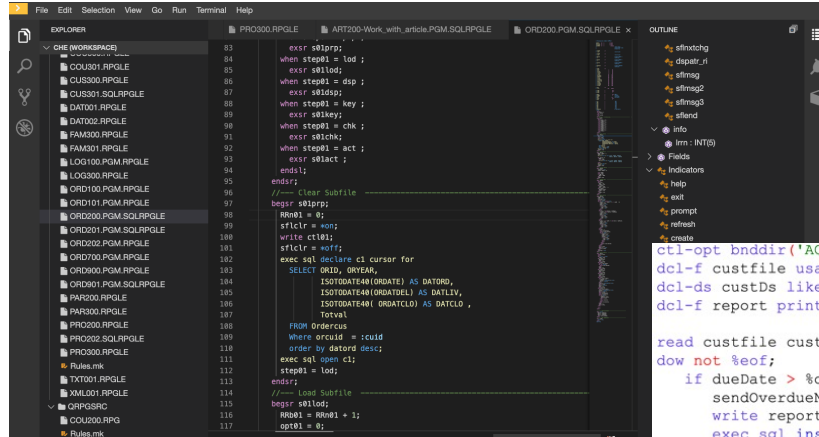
File Edit Selection View Go Run Terminal Help

EXPLORER

CHE (WORKSPACE)
COU301.RPGLE
CUS300.RPGLE
CUS301.SQLRPGLE
DAT001.RPGLE
DAT002.RPGLE
FAM300.RPGLE
FAM301.RPGLE
LOG100.PGM.RPGLE
LOG300.RPGLE
ORD100.PGM.RPGLE
ORD101.PGM.RPGLE
ORD200.PGM.SQLRPGLE
ORD201.PGM.SQLRPGLE
ORD202.PGM.RPGLE
ORD700.PGM.RPGLE
ORD900.PGM.RPGLE
ORD901.PGM.SQLRPGLE
PAR200.RPGLE
PAR300.RPGLE
PRO200.RPGLE
PRO202.SQLRPGLE
PRO300.RPGLE
Rules.mk
TXT001.RPGLE
XML001.RPGLE
QRPGSRC
COU200.RPG
Rules.mk

PRO300.RPGLE
ART200-Work_with_article.PGM.SQLRPGLE
ORD200.PGM.SQLRPGLE

83 exsr s01prp;
84 when step01 = lod ;
85 exsr s01lod;
86 when step01 = dsp ;
87 exsr s01dsp;
88 when step01 = key ;
89 exsr s01key;
90 when step01 = chk ;
91 exsr s01chk;
92 when step01 = act ;
93 exsr s01act ;
94 endsl;
95 endsr;
96 //--- Clear Subfile ---
97 begsr s01prp;
98 RRn01 = 0;
99 sflclr = *on;
100 write ctl01;
101 sflclr = *off;
102 exec sql declare c1 cursor for
103 SELECT ORID, ORYEAR,
104 ISOTODATE40(ORDATE) AS DATORD,
105 ISOTODATE40(ORDATDEL) AS DATLIV,
106 ISOTODATE40( ORDATCLO) AS DATCLO ,
107 Totval
108 FROM Ordercus
109 Where orcuid = :cuid
110 order by datord desc;
111 exec sql open c1;
112 step01 = lod;
113 endsr;
114 //--- Load Subfile ---
115 begsr s01lod;
116 RRb01 = RRn01 + 1;
117 opt01 = 0;

OUTLINE
sflnxtchg
dspatr_ri
sflmsg
sflmsg2
sflmsg3
sflend
info
lrrn : INT(5)
Fields
Indicators
help
exit
prompt
refresh
create

ctl-opt bnddir('AC
dcl-f custfile usa
dcl-ds custDs like
dcl-f report print

read custfile cust
dow not %eof;
if dueDate > %d
sendOverdueN
write report
exec sql ins